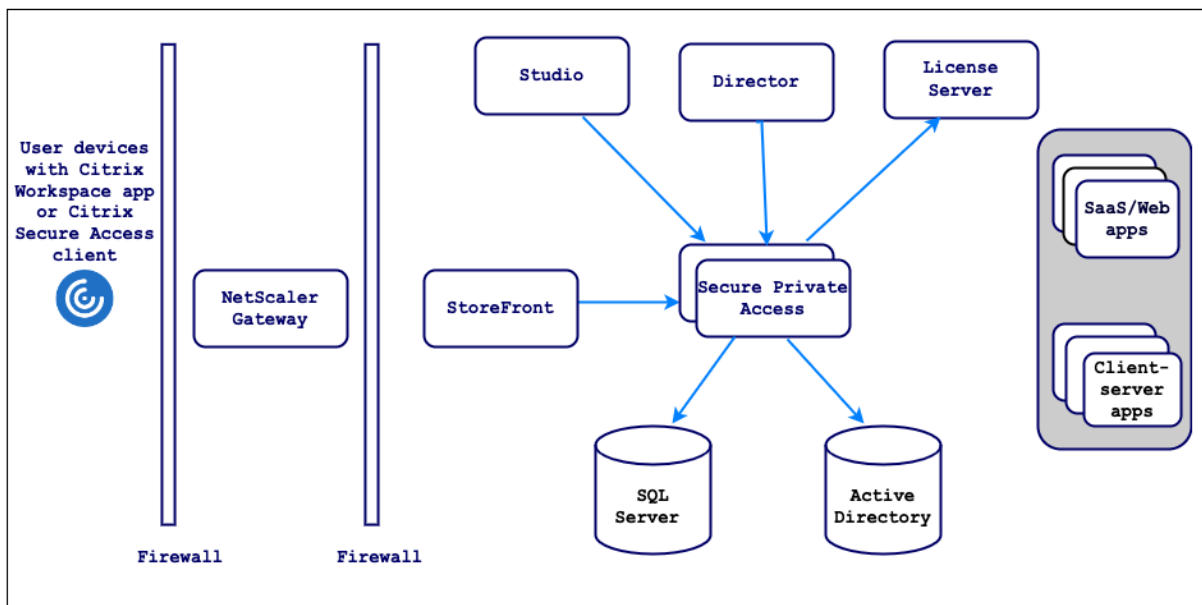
User devices with Citrix Workspace app or Citrix Secure Access client

NetScaler Gateway

Firewall

Firewall

Studio

Director

License Server

StoreFront

Secure Private Access

SQL Server

Active Directory

SaaS/Web apps

Client-server apps